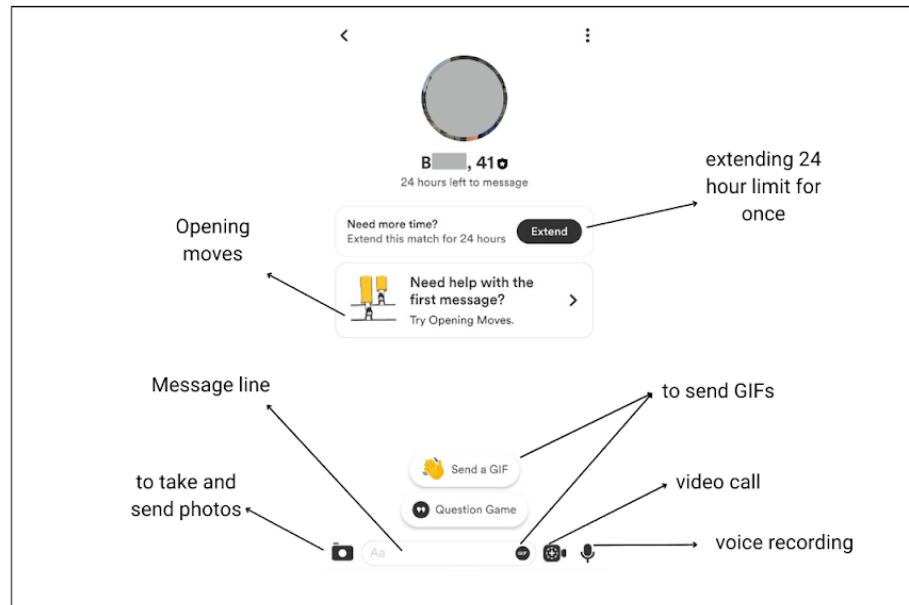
<

B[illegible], 41

24 hours left to message

extending 24 hour limit for once

Need more time?
Extend this match for 24 hours

Extend

Opening moves

Need help with the first message?
Try Opening Moves.

>

Message line

to send GIFs

Send a GIF

to take and send photos

video call

Question Game

Aa

GIF

voice recording